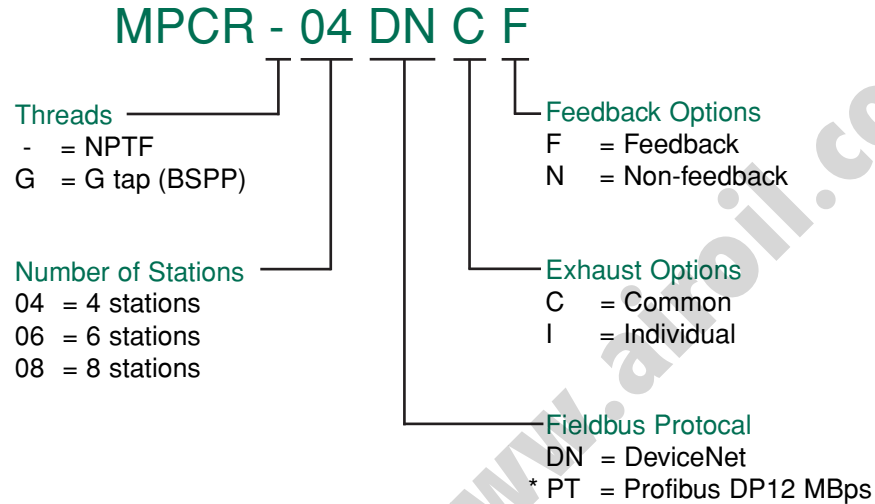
MPCR - 04 DN C F

Threads
- = NPTF
G = G tap (BSPP)

Number of Stations
04 = 4 stations
06 = 6 stations
08 = 8 stations

Feedback Options
F = Feedback
N = Non-feedback

Exhaust Options
C = Common
I = Individual

Fieldbus Protocal
DN = DeviceNet
* PT = Profibus DP12 MBps

www.airoil.co